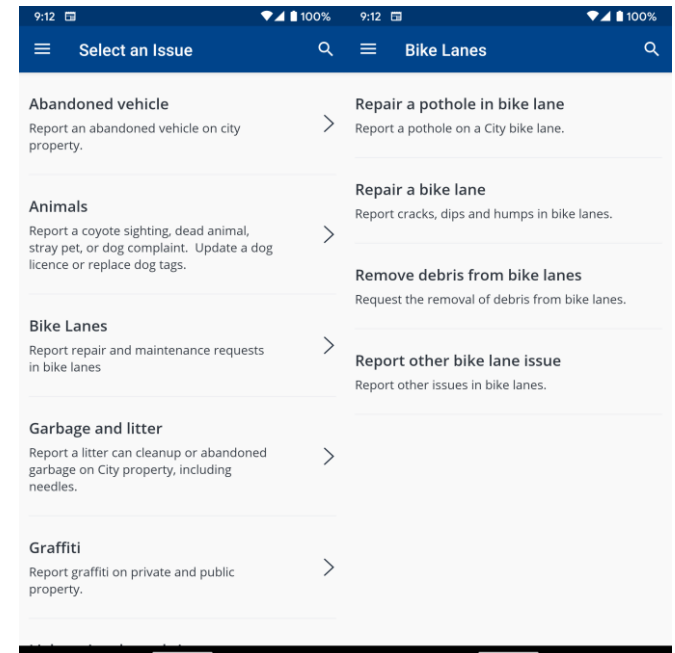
9:12 100%

Select an Issue

Abandoned vehicle
Report an abandoned vehicle on city property.

Animals
Report a coyote sighting, dead animal, stray pet, or dog complaint. Update a dog licence or replace dog tags.

Bike Lanes
Report repair and maintenance requests in bike lanes

Garbage and litter
Report a litter can cleanup or abandoned garbage on City property, including needles.

Graffiti
Report graffiti on private and public property.

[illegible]

9:12 100%

Bike Lanes

Repair a pothole in bike lane
Report a pothole on a City bike lane.

Repair a bike lane
Report cracks, dips and humps in bike lanes.

Remove debris from bike lanes
Request the removal of debris from bike lanes.

Report other bike lane issue
Report other issues in bike lanes.